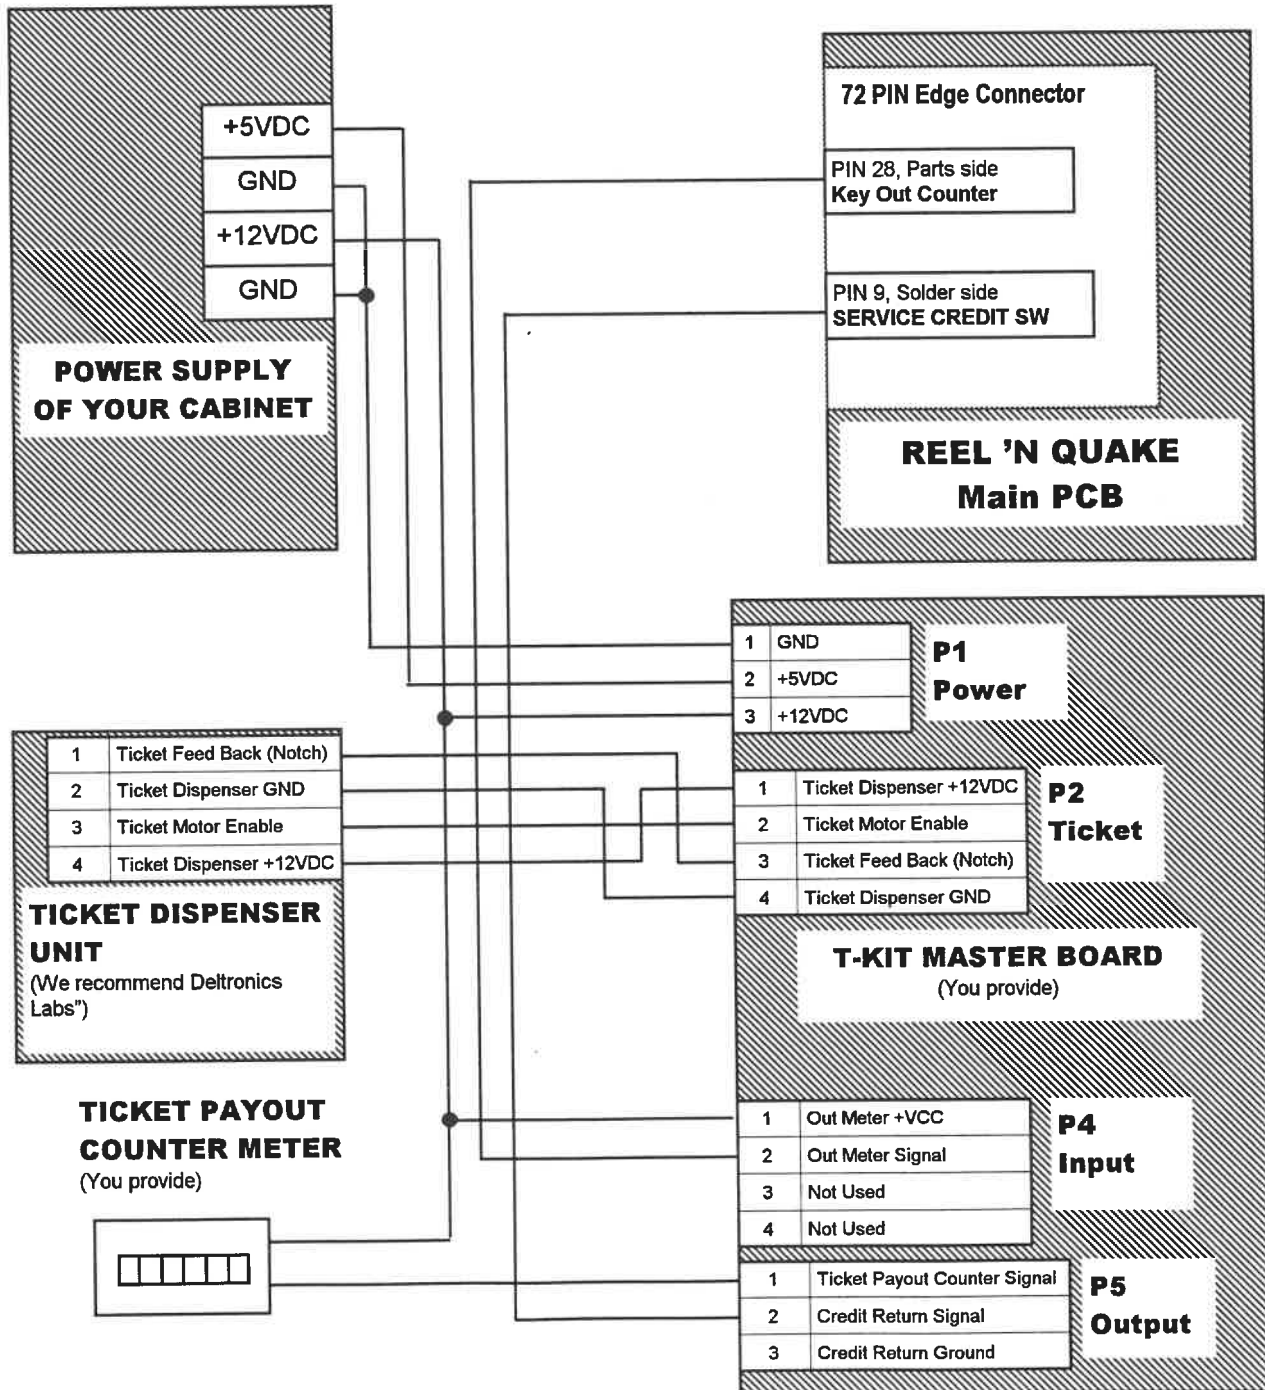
+5VDC
GND
+12VDC
GND

POWER SUPPLY OF YOUR CABINET

72 PIN Edge Connector

PIN 28, Parts side
Key Out Counter

PIN 9, Solder side
SERVICE CREDIT SW

REEL 'N QUAKE
Main PCB

| 1 | GND |
|---|---|
| 2 | +5VDC |
| 3 | +12VDC |

P1
Power

| 1 | Ticket Feed Back (Notch) |
|---|---|
| 2 | Ticket Dispenser GND |
| 3 | Ticket Motor Enable |
| 4 | Ticket Dispenser +12VDC |

TICKET DISPENSER UNIT
(We recommend Deltronics Labs")

| 1 | Ticket Dispenser +12VDC |
|---|---|
| 2 | Ticket Motor Enable |
| 3 | Ticket Feed Back (Notch) |
| 4 | Ticket Dispenser GND |

P2
Ticket

T-KIT MASTER BOARD
(You provide)

TICKET PAYOUT COUNTER METER
(You provide)

| 1 | Out Meter +VCC |
|---|---|
| 2 | Out Meter Signal |
| 3 | Not Used |
| 4 | Not Used |

P4
Input

| 1 | Ticket Payout Counter Signal |
|---|---|
| 2 | Credit Return Signal |
| 3 | Credit Return Ground |

P5
Output